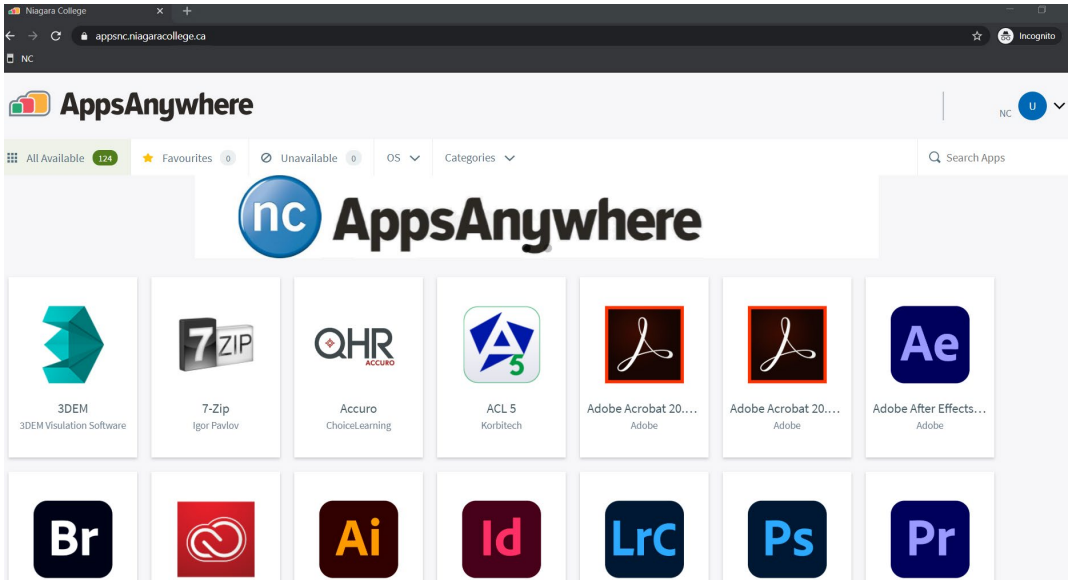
Niagara College × +

appsnc.niagaracollege.ca

Incognito

NC

AppsAnywhere

NC U

All Available 124 Favourites 0 Unavailable 0 OS Categories Search Apps

nc AppsAnywhere

3DEM
3DEM
3DEM Visulation Software

7ZIP
7-Zip
Igor Pavlov

QHR ACCURO
Accuro
ChoiceLearning

5
ACL 5
Korbitech

Adobe Acrobat 20....
Adobe

Adobe Acrobat 20....
Adobe

Ae
Adobe After Effects...
Adobe

Br

Ai

Id

LrC

Ps

Pr